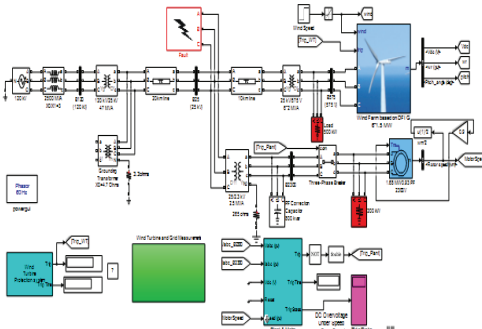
Fault

Wind Speed

[Trip_WT]

Wind Farm based on DFIG
9*1.5 MW

120 kV

2500 MVA
X0/X1=3

B120
(120 kV)

120 kV/25 kV
47 MVA

Grounding
Transformer
X0=4.7 Ohms

22km line

B25
(25 kV)

10km line

B575
(575 V)

25 kV/575 V
6*2 MVA

Load
500 kW

[Trip_Plant]

Three-Phase Breaker

1.68 MW/2.3 kV
2250 HP

Motor Speed

PF Correction
Capacitor
400 kvar

25 kV/2.3 kV
2.5 MVA

285 ohms

5 Ohms

Phasor
60 Hz

powergui

[Trip_WT]

Wind Turbine Protection system

Wind Turbine and Grid Measurement

T

Trip

[Trip_Plant]

DC Overvoltage under speed